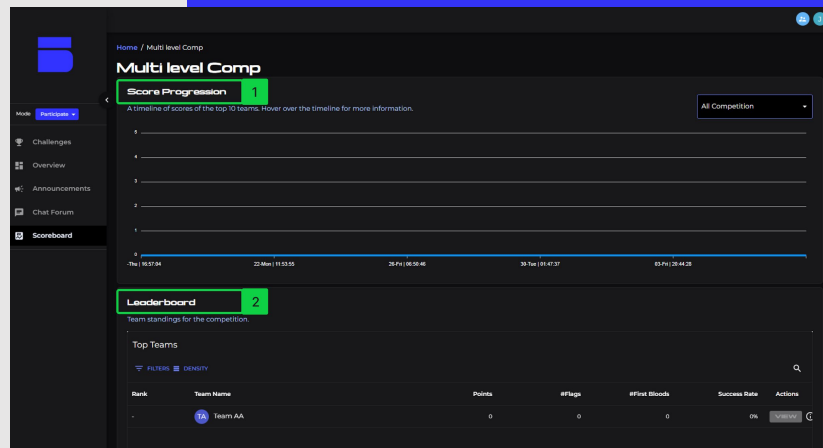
Home / Multi level Comp

Multi level Comp

Mode Participate

Challenges

Overview

Announcements

Chat Forum

Scoreboard

Score Progression 1

A timeline of scores of the top 10 teams. Hover over the timeline for more information.

All Competition

5
4
3
2
1
0

-Thu | 16:57:34 22-Mon | 11:53:55 26-Fri | 06:50:46 30-Tue | 01:47:37 03-Fri | 20:44:28

Leaderboard 2

Team standings for the competition.

Top Teams

FILTERS DENSITY

| Rank | Team Name | Points | #Flags | #First Bloods | Success Rate | Actions |
|---|---|---|---|---|---|---|
| - | TA Team AA | 0 | 0 | 0 | 0% | VIEW |